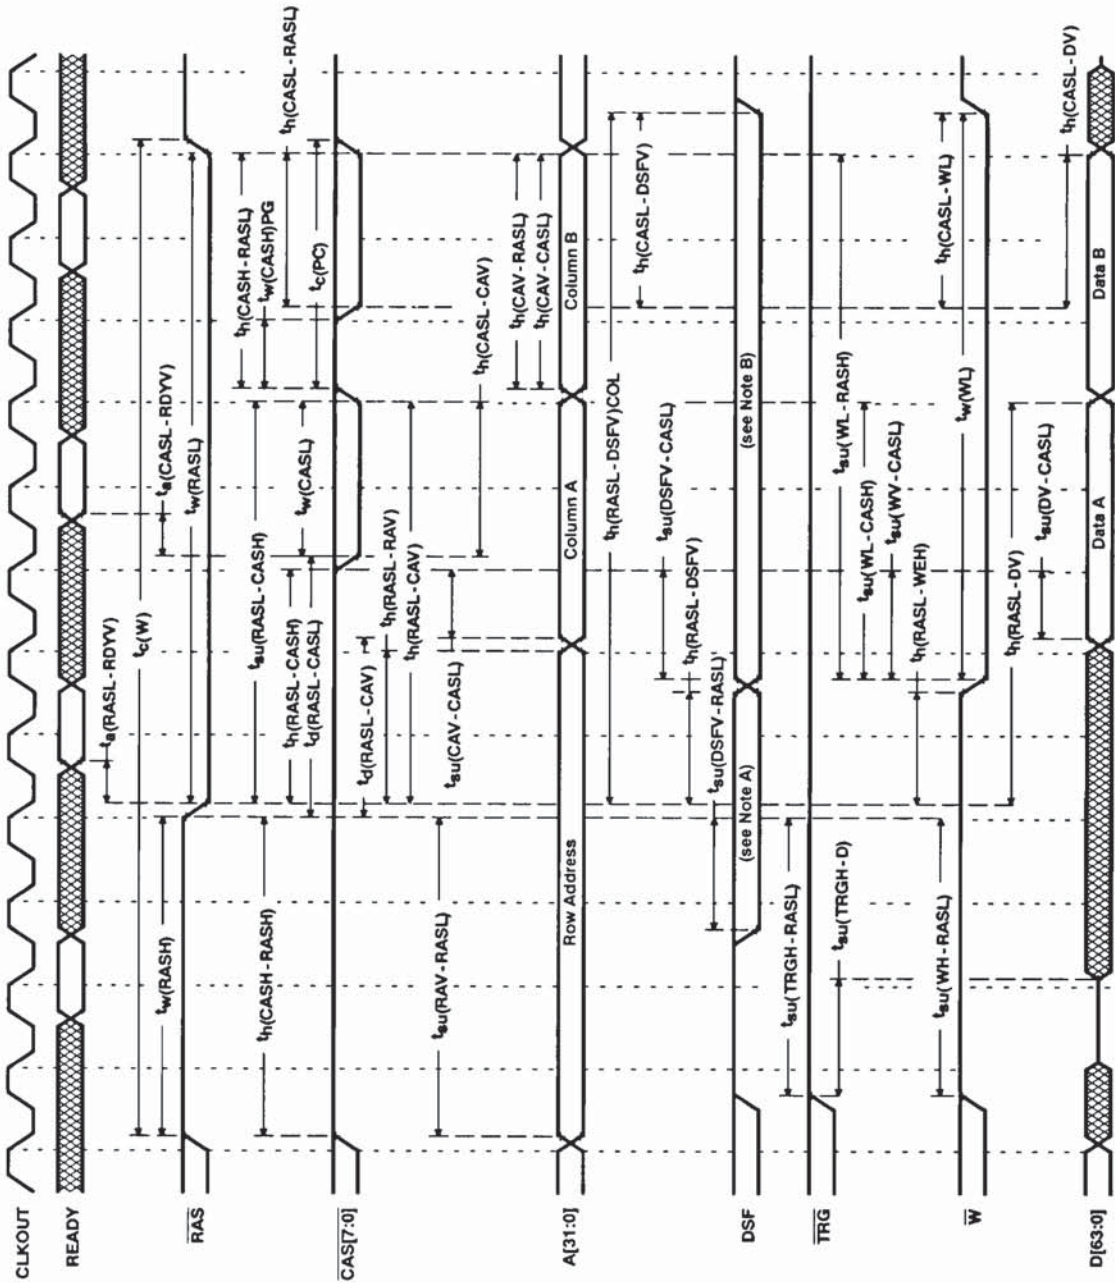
CLKOUT

READY

$\overline{RAS}$

$\overline{CAS}$[7:0]

A[31:0]

DSF

$\overline{TRG}$

$\overline{W}$

D[63:0]

$t_{a(RASL-RDYV)}$

$t_{c(W)}$

$t_{w(RASH)}$

$t_{a(CASL-RDYV)}$

$t_{w(RASL)}$

$t_{h(CASH-RASH)}$

$t_{su(RASL-CASH)}$

$t_{h(RASL-CASH)}$

$t_{d(RASL-CASL)}$

$t_{w(CASL)}$

$t_{h(CASH-RASL)}$

$t_{w(CASH)PG}$

$t_{c(PC)}$

$t_{h(CASL-RASL)}$

$t_{su(RAV-RASL)}$

$t_{d(RASL-CAV)}$

$t_{h(RASL-RAV)}$

$t_{h(RASL-CAV)}$

$t_{su(CAV-CASL)}$

$t_{h(CASL-CAV)}$

$t_{h(CAV-RASL)}$

$t_{h(CAV-CASL)}$

Row Address

Column A

Column B

$t_{su(DSFV-RASL)}$

$t_{h(RASL-DSFV)}$

$t_{su(DSFV-RASL)}$

$t_{su(DSFV-CASL)}$

$t_{h(RASL-DSFV)COL}$

$t_{h(CASL-DSFV)}$

(see Note A)

(see Note B)

$t_{su(TRGH-RASL)}$

$t_{su(TRGH-D)}$

$t_{su(WH-RASL)}$

$t_{h(RASL-WEH)}$

$t_{su(WL-CASH)}$

$t_{su(WV-CASL)}$

$t_{su(WL-RASH)}$

$t_{w(WL)}$

$t_{h(CASL-WL)}$

$t_{h(RASL-DV)}$

$t_{su(DV-CASL)}$

Data A

Data B

$t_{h(CASL-DV)}$